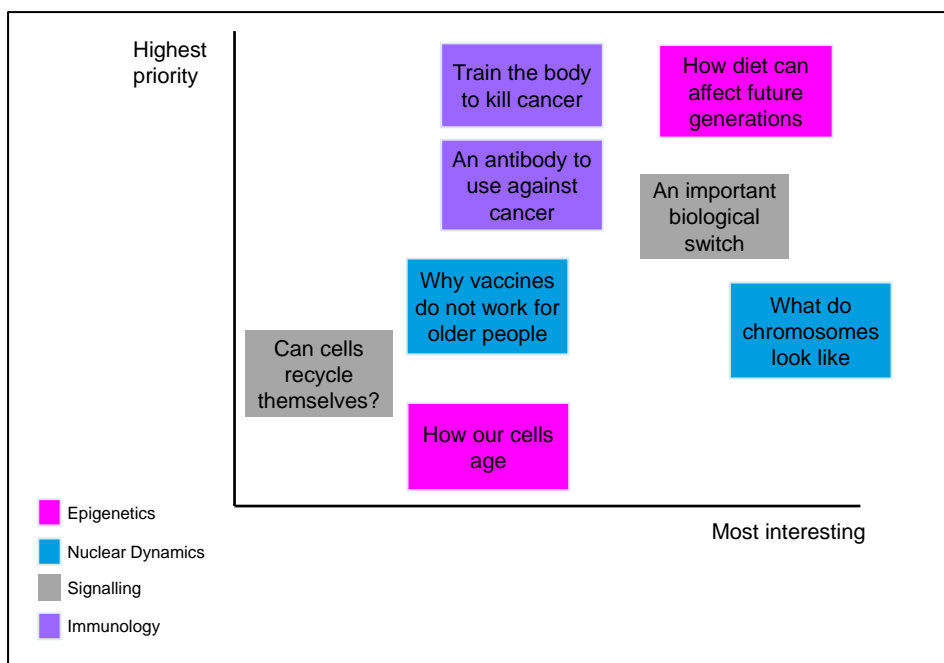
Highest priority

Train the body to kill cancer

How diet can affect future generations

An antibody to use against cancer

An important biological switch

Why vaccines do not work for older people

What do chromosomes look like

Can cells recycle themselves?

How our cells age

Most interesting

Epigenetics

Nuclear Dynamics

Signalling

Immunology